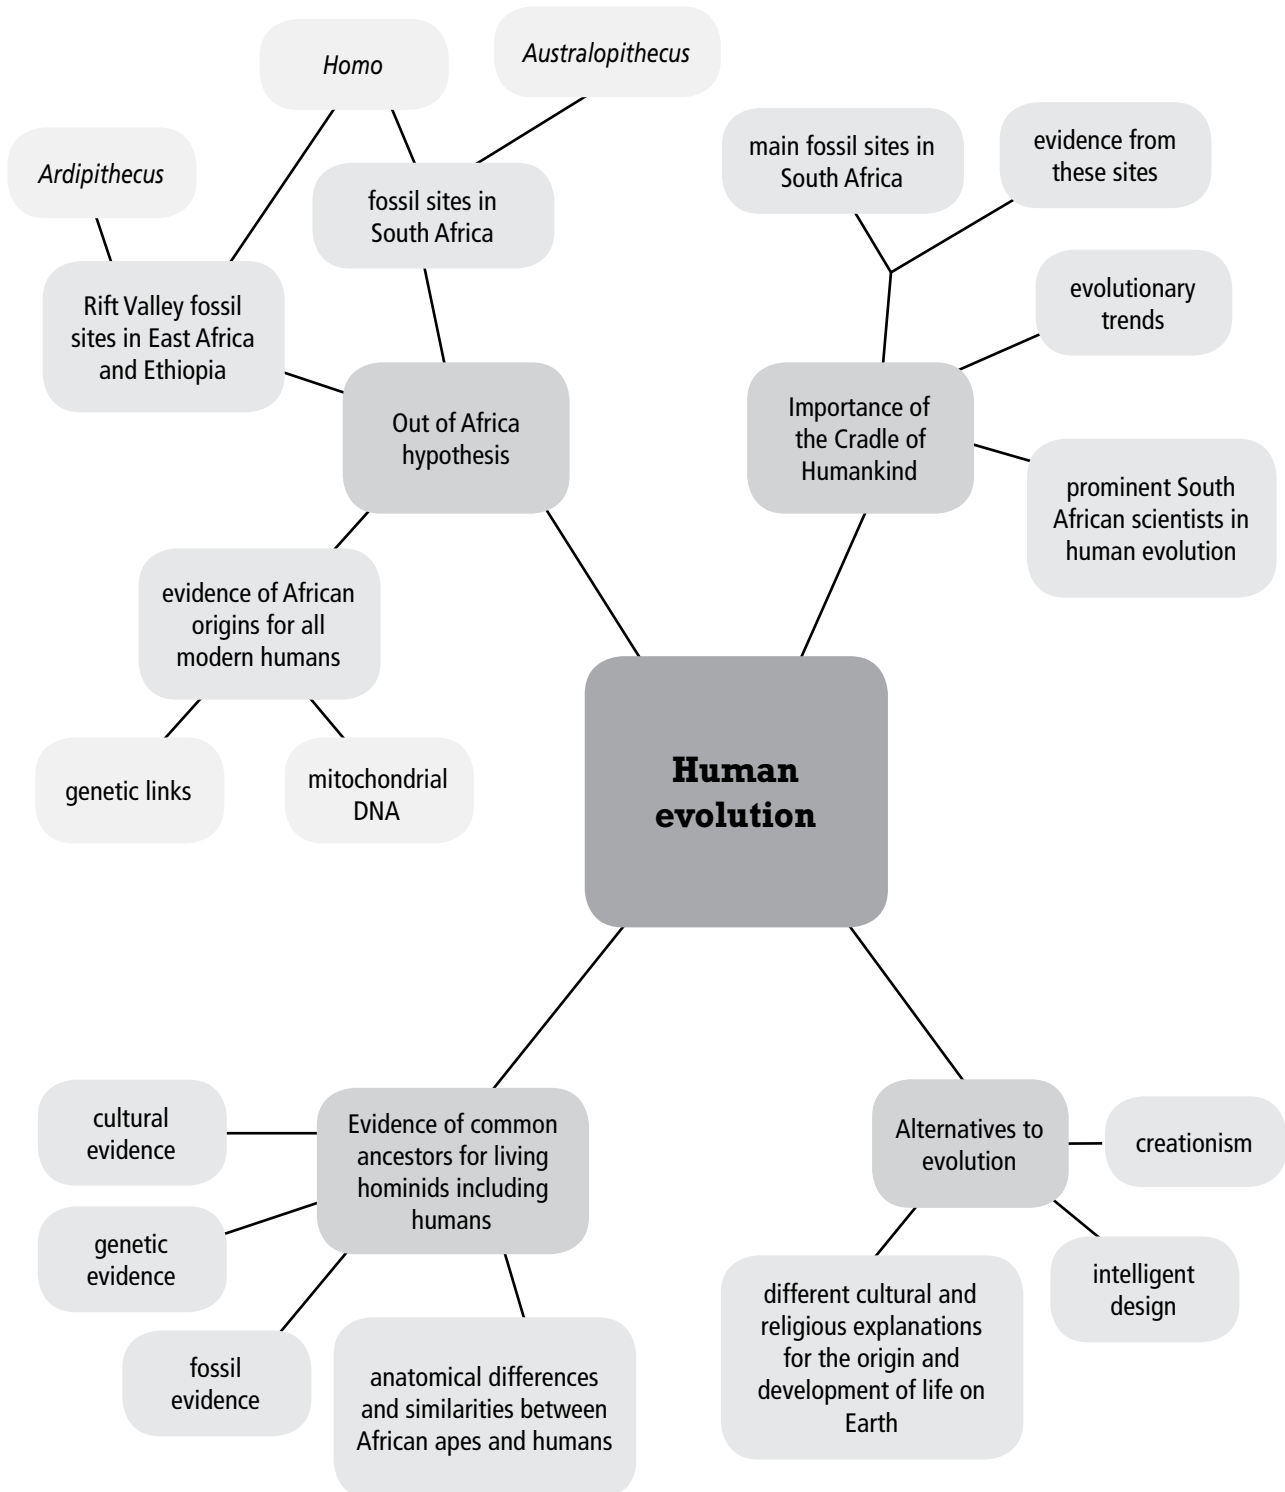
Homo

Australopithecus

Ardipithecus

fossil sites in South Africa

main fossil sites in South Africa

evidence from these sites

Rift Valley fossil sites in East Africa and Ethiopia

evolutionary trends

Out of Africa hypothesis

Importance of the Cradle of Humankind

prominent South African scientists in human evolution

evidence of African origins for all modern humans

genetic links

mitochondrial DNA

**Human evolution**

cultural evidence

Evidence of common ancestors for living hominids including humans

Alternatives to evolution

creationism

genetic evidence

intelligent design

fossil evidence

anatomical differences and similarities between African apes and humans

different cultural and religious explanations for the origin and development of life on Earth